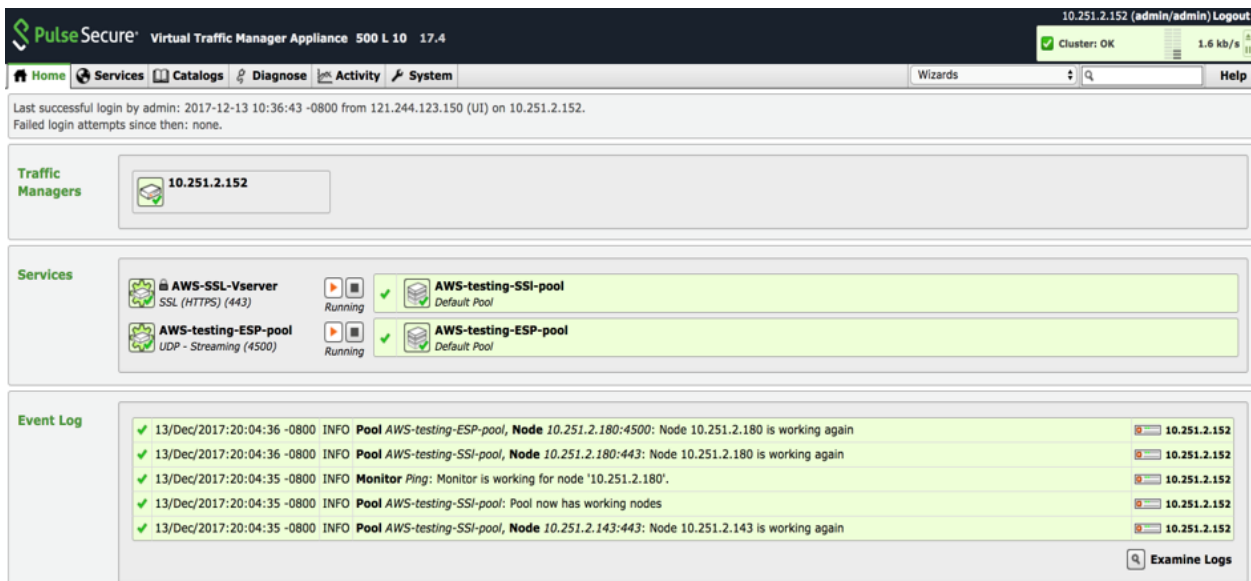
Pulse Secure® Virtual Traffic Manager Appliance 500 L 10 17.4

10.251.2.152 (admin/admin) Logout

Cluster: OK

1.6 kb/s

Home Services Catalogs Diagnose Activity System

Wizards

Help

Last successful login by admin: 2017-12-13 10:36:43 -0800 from 121.244.123.150 (UI) on 10.251.2.152.
Failed login attempts since then: none.

Traffic Managers

10.251.2.152

Services

AWS-SSL-Vserver
SSL (HTTPS) (443)

Running

AWS-testing-SSl-pool
Default Pool

AWS-testing-ESP-pool
UDP - Streaming (4500)

Running

AWS-testing-ESP-pool
Default Pool

Event Log

13/Dec/2017:20:04:36 -0800 INFO **Pool** *AWS-testing-ESP-pool*, **Node** *10.251.2.180:4500*: Node 10.251.2.180 is working again 10.251.2.152

13/Dec/2017:20:04:36 -0800 INFO **Pool** *AWS-testing-SSl-pool*, **Node** *10.251.2.180:443*: Node 10.251.2.180 is working again 10.251.2.152

13/Dec/2017:20:04:35 -0800 INFO **Monitor** *Ping*: Monitor is working for node '10.251.2.180'. 10.251.2.152

13/Dec/2017:20:04:35 -0800 INFO **Pool** *AWS-testing-SSl-pool*: Pool now has working nodes 10.251.2.152

13/Dec/2017:20:04:35 -0800 INFO **Pool** *AWS-testing-SSl-pool*, **Node** *10.251.2.143:443*: Node 10.251.2.143 is working again 10.251.2.152

Examine Logs